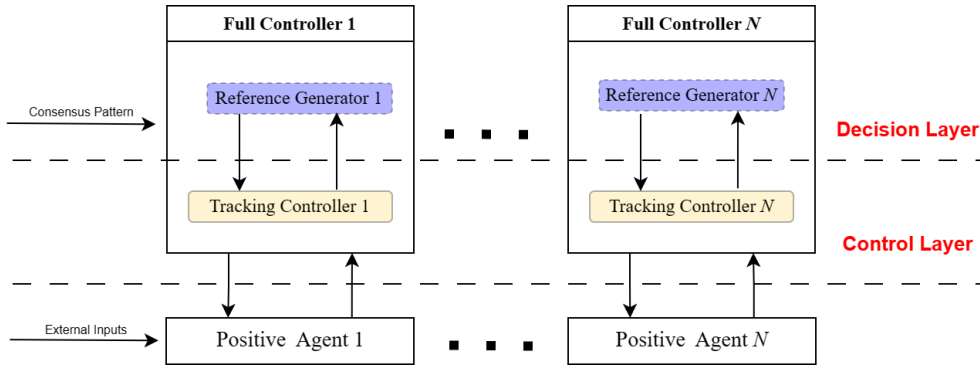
Full Controller 1

Full Controller $N$

Consensus Pattern

Reference Generator 1

Reference Generator $N$

Decision Layer

Tracking Controller 1

Tracking Controller $N$

Control Layer

External Inputs

Positive Agent 1

Positive Agent $N$